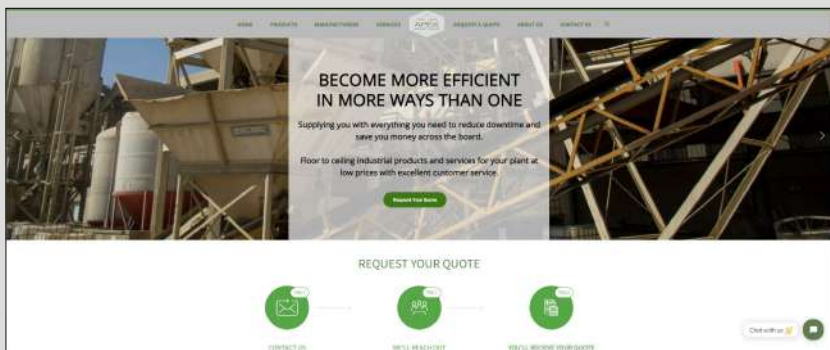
HOME PRODUCTS MANUFACTURERS SERVICES APEX REQUEST A QUOTE ABOUT US CONTACT US

BECOME MORE EFFICIENT IN MORE WAYS THAN ONE

Supplying you with everything you need to reduce downtime and save you money across the board.

Floor to ceiling industrial products and services for your plant at low prices with excellent customer service.

Request Your Quote

REQUEST YOUR QUOTE

CONTACT US

WE'LL REACH OUT

YOU'LL RECEIVE YOUR QUOTE

Chat with us